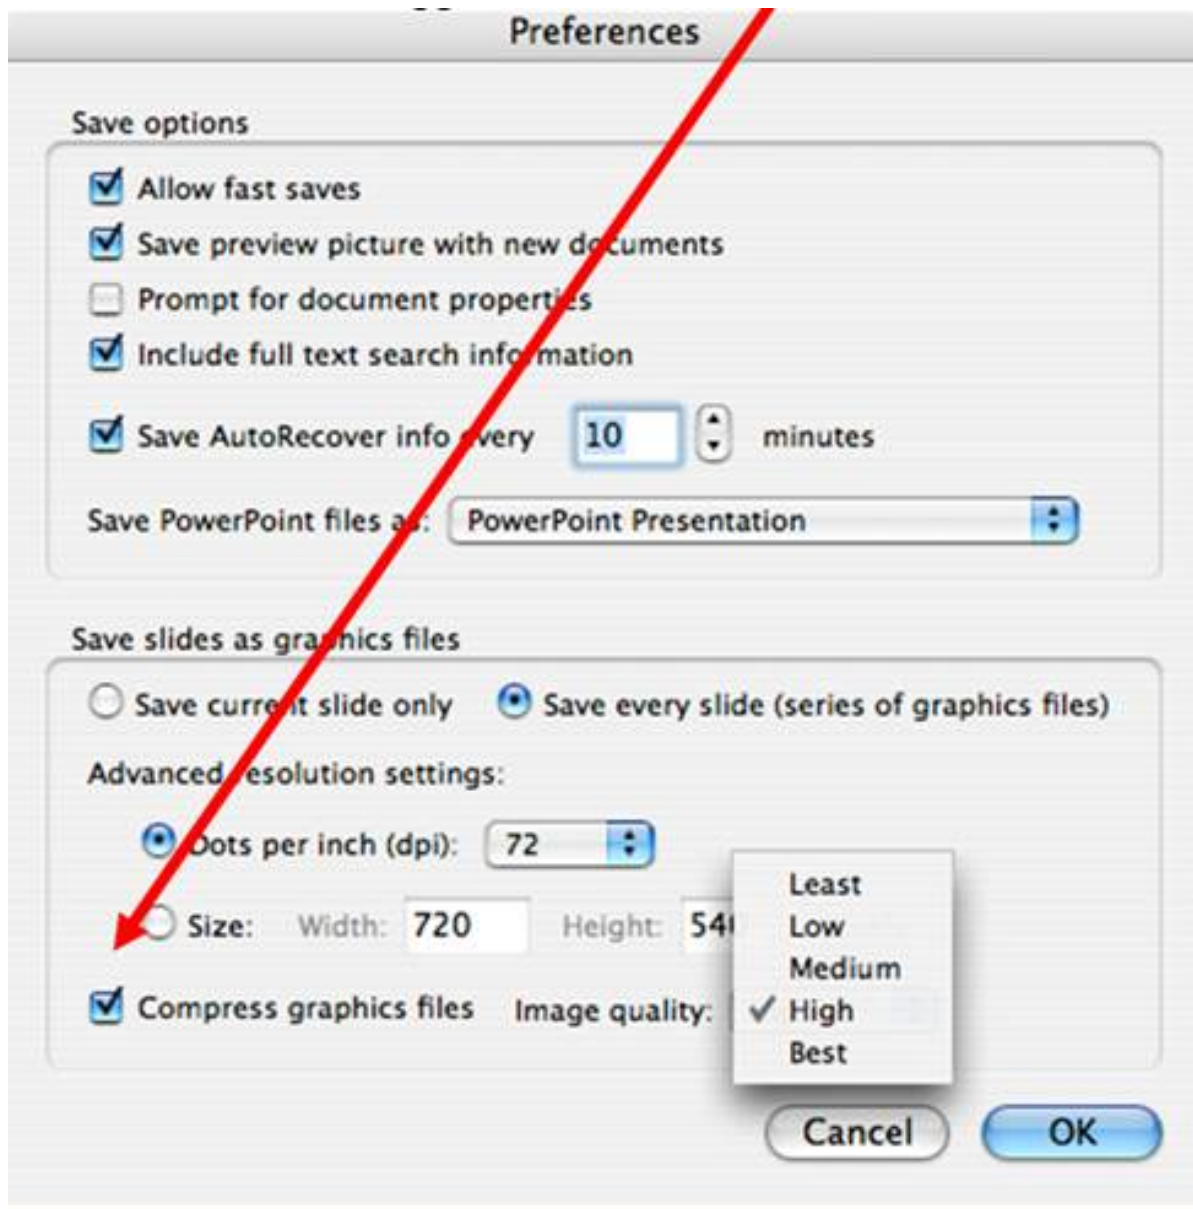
Preferences

Save options

Allow fast saves

Save preview picture with new documents

Prompt for document properties

Include full text search information

Save AutoRecover info every 10 minutes

Save PowerPoint files as: PowerPoint Presentation

Save slides as graphics files

Save current slide only

Save every slide (series of graphics files)

Advanced resolution settings:

Dots per inch (dpi): 72

Size: Width: 720 Height: 54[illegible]

Compress graphics files Image quality:

Least
Low
Medium
✓ High
Best

Cancel

OK